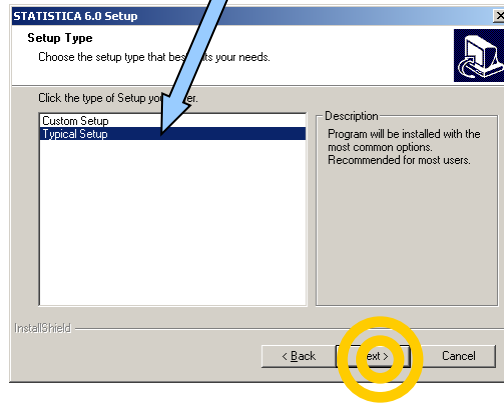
STATISTICA 6.0 Setup

Setup Type

Choose the setup type that bes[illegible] its your needs.

Click the type of Setup yo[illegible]er.

Custom Setup
Typical Setup

Description

Program will be installed with the most common options. Recommended for most users.

InstallShield

< Back

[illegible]ext >

Cancel